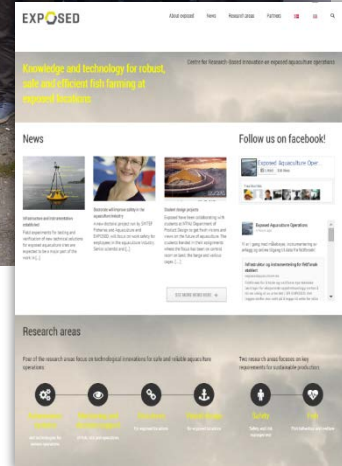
EXPOSED

About exposed News Research areas Partners

Centre for research-based innovation on exposed aquaculture operations

Knowledge and technology for robust, safe and efficient fish farming at exposed locations

News

Infrastructure and instrumentation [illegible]

Doctoral will improve safety in the aquaculture industry

Student design projects

Follow us on facebook!

Exposed Aquaculture Oper...

Exposed Aquaculture Operations

Infrastruktur og instrumentering for fullskala studier

SEE MORE NEWS

Research areas

Four of the research areas focus on technological innovations for safe and reliable aquaculture operations

Two research areas focuses on key requirements for sustainable production

Safety

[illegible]